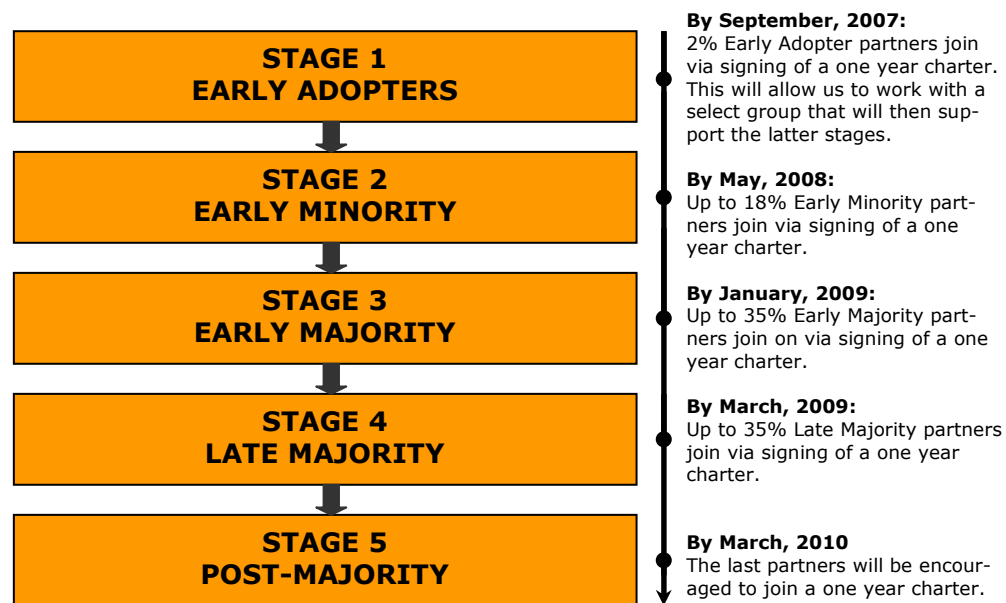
STAGE 1
EARLY ADOPTERS

STAGE 2
EARLY MINORITY

STAGE 3
EARLY MAJORITY

STAGE 4
LATE MAJORITY

STAGE 5
POST-MAJORITY

**By September, 2007:**
2% Early Adopter partners join via signing of a one year charter. This will allow us to work with a select group that will then support the latter stages.

**By May, 2008:**
Up to 18% Early Minority partners join via signing of a one year charter.

**By January, 2009:**
Up to 35% Early Majority partners join on via signing of a one year charter.

**By March, 2009:**
Up to 35% Late Majority partners join via signing of a one year charter.

**By March, 2010**
The last partners will be encouraged to join a one year charter.